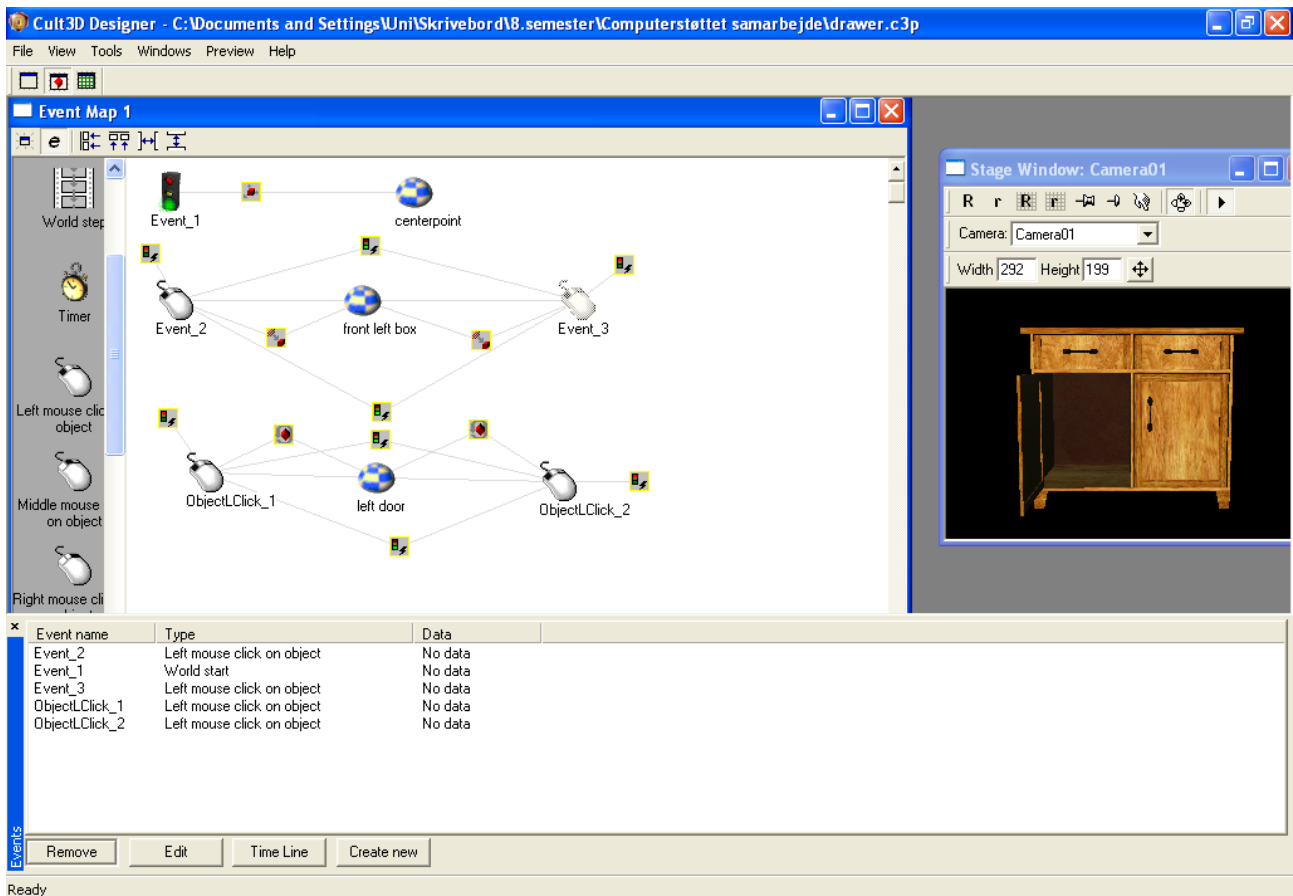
Cult3D Designer - C:\Documents and Settings\Uni\Skrivebord\8.semester\Computerstøttet samarbejde\drawer.c3p

File View Tools Windows Preview Help

Event Map 1

e

World step

Timer

Left mouse click on object

Middle mouse on object

Right mouse cli

Event_1

centerpoint

Event_2

front left box

Event_3

ObjectLClick_1

left door

ObjectLClick_2

Stage Window: Camera01

R r R r

Camera: Camera01

Width 292 Height 199

×

| Event name | Type | Data |
|---|---|---|
| Event_2 | Left mouse click on object | No data |
| Event_1 | World start | No data |
| Event_3 | Left mouse click on object | No data |
| ObjectLClick_1 | Left mouse click on object | No data |
| ObjectLClick_2 | Left mouse click on object | No data |

Events

Remove Edit Time Line Create new

Ready